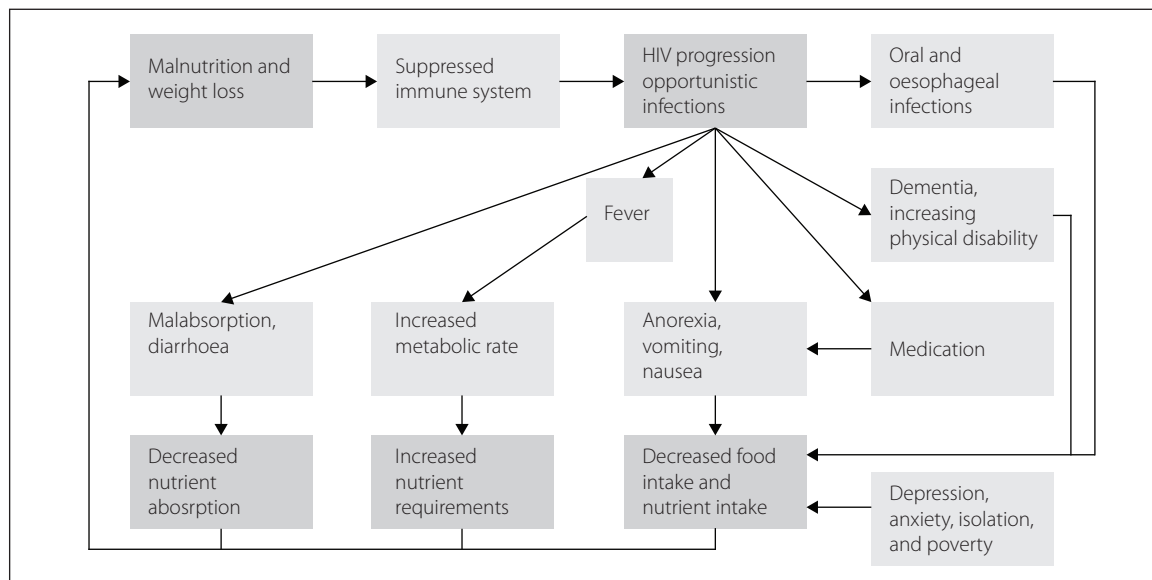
Malnutrition and weight loss

Suppressed immune system

HIV progression opportunistic infections

Oral and oesophageal infections

Fever

Dementia, increasing physical disability

Malabsorption, diarrhoea

Increased metabolic rate

Anorexia, vomiting, nausea

Medication

Decreased nutrient abosrption

Increased nutrient requirements

Decreased food intake and nutrient intake

Depression, anxiety, isolation, and poverty